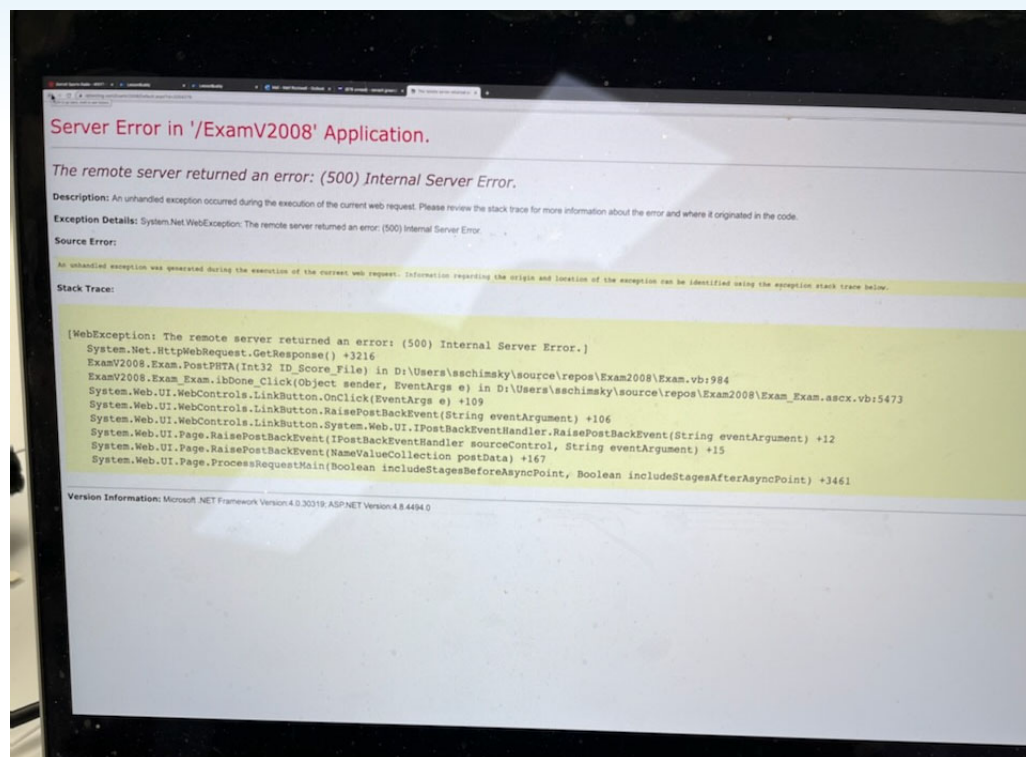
Server Error in '/ExamV2008' Application.

The remote server returned an error: (500) Internal Server Error.

Description: An unhandled exception occurred during the execution of the current web request. Please review the stack trace for more information about the error and where it originated in the code.

Exception Details: System.Net.WebException: The remote server returned an error: (500) Internal Server Error.

Source Error:

An unhandled exception was generated during the execution of the current web request. Information regarding the origin and location of the exception can be identified using the exception stack trace below.

Stack Trace:

[WebException: The remote server returned an error: (500) Internal Server Error.]
System.Net.HttpWebRequest.GetResponse() +3216
ExamV2008.Exam.PostPHTA(Int32 ID_Score_File) in D:\Users\sschimsky\source\repos\Exam2008\Exam.vb:984
ExamV2008.Exam_Exam.ibDone_Click(Object sender, EventArgs e) in D:\Users\sschimsky\source\repos\Exam2008\Exam_Exam.ascx.vb:5473
System.Web.UI.WebControls.LinkButton.OnClick(EventArgs e) +109
System.Web.UI.WebControls.LinkButton.RaisePostBackEvent(String eventArgument) +106
System.Web.UI.WebControls.LinkButton.System.Web.UI.IPostBackEventHandler.RaisePostBackEvent(String eventArgument) +12
System.Web.UI.Page.RaisePostBackEvent(IPostBackEventHandler sourceControl, String eventArgument) +15
System.Web.UI.Page.RaisePostBackEvent(NameValueCollection postData) +167
System.Web.UI.Page.ProcessRequestMain(Boolean includeStagesBeforeAsyncPoint, Boolean includeStagesAfterAsyncPoint) +3461

Version Information: Microsoft .NET Framework Version:4.0.30319; ASP.NET Version:4.8.4494.0